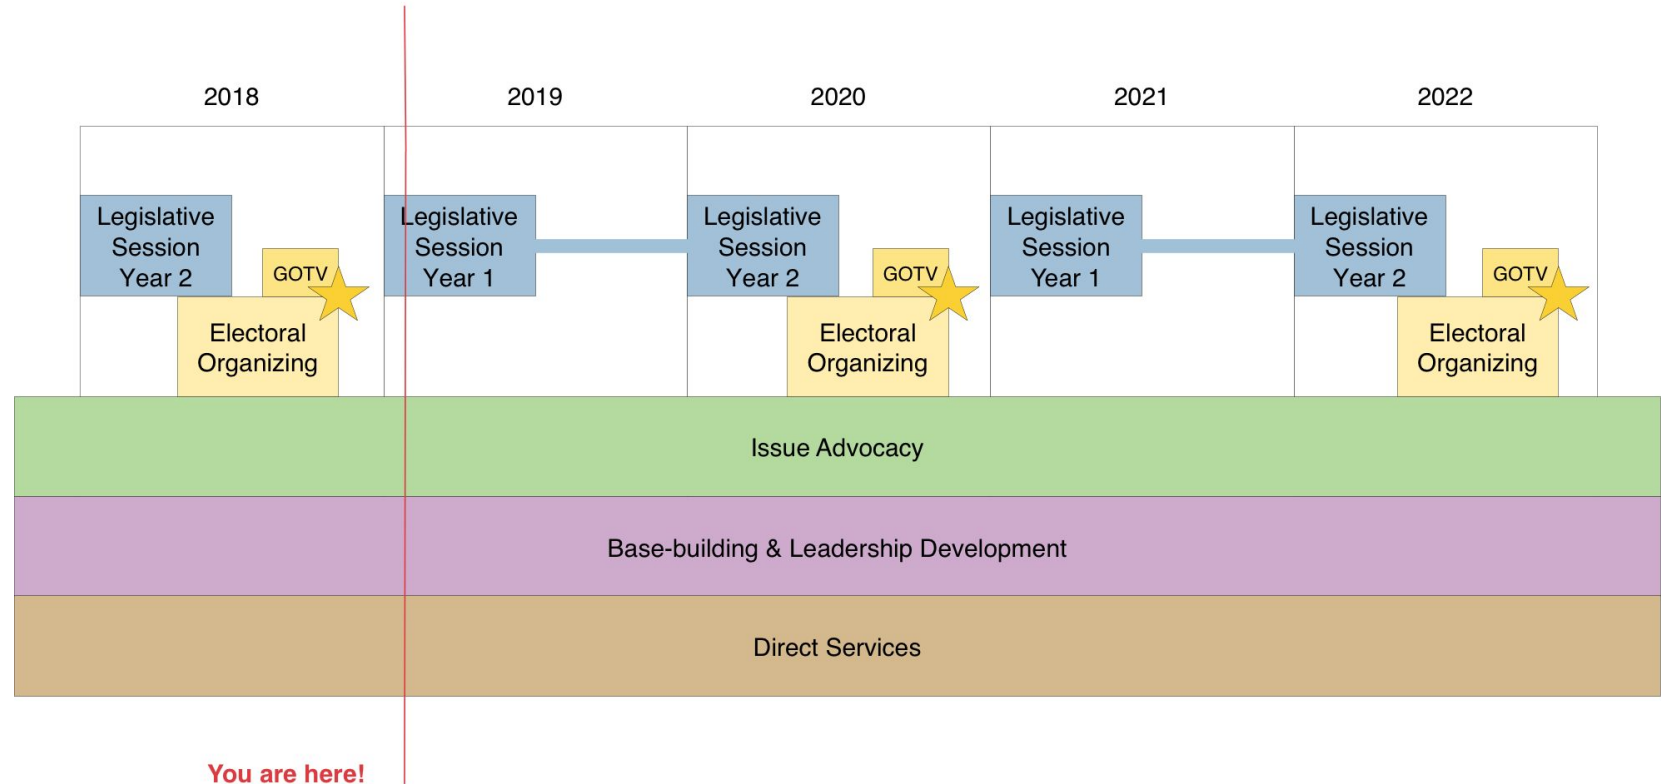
2018

2019

2020

2021

2022

Legislative Session Year 2

GOTV

Electoral Organizing

Legislative Session Year 1

Legislative Session Year 2

GOTV

Electoral Organizing

Legislative Session Year 1

Legislative Session Year 2

GOTV

Electoral Organizing

Issue Advocacy

Base-building & Leadership Development

Direct Services

You are here!